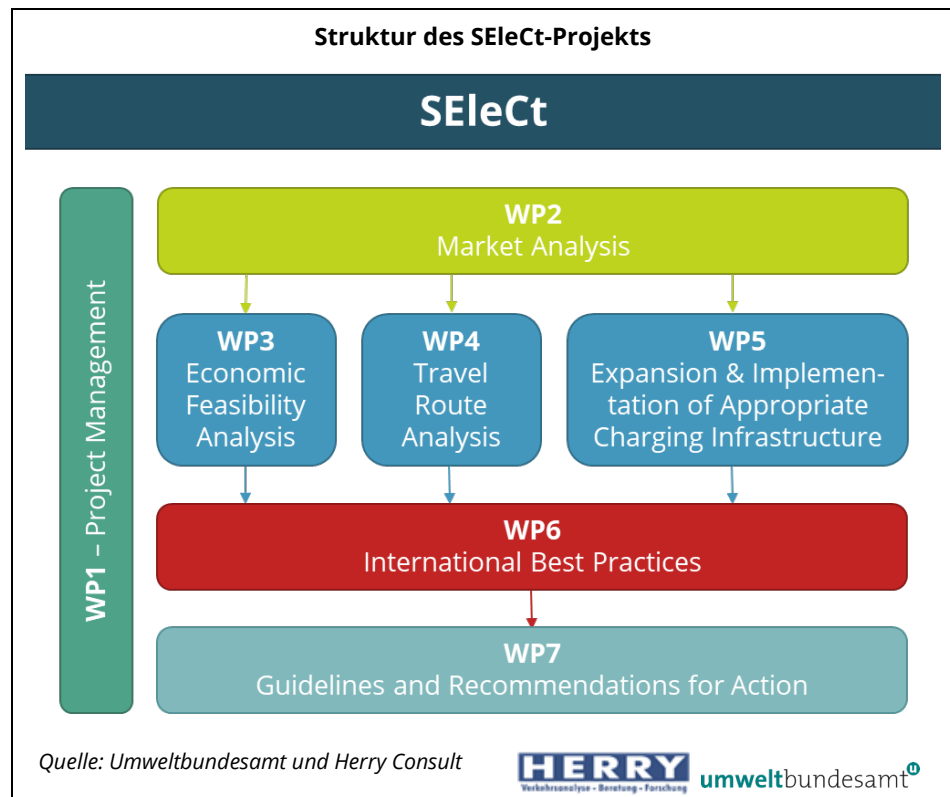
Struktur des SEleCt-Projekts

SEleCt

WP1 – Project Management

WP2
Market Analysis

WP3
Economic Feasibility Analysis

WP4
Travel Route Analysis

WP5
Expansion & Implementation of Appropriate Charging Infrastructure

WP6
International Best Practices

WP7
Guidelines and Recommendations for Action

Quelle: Umweltbundesamt und Herry Consult

HERRY
Verkehrsanalyse · Beratung · Forschung

umweltbundesamt